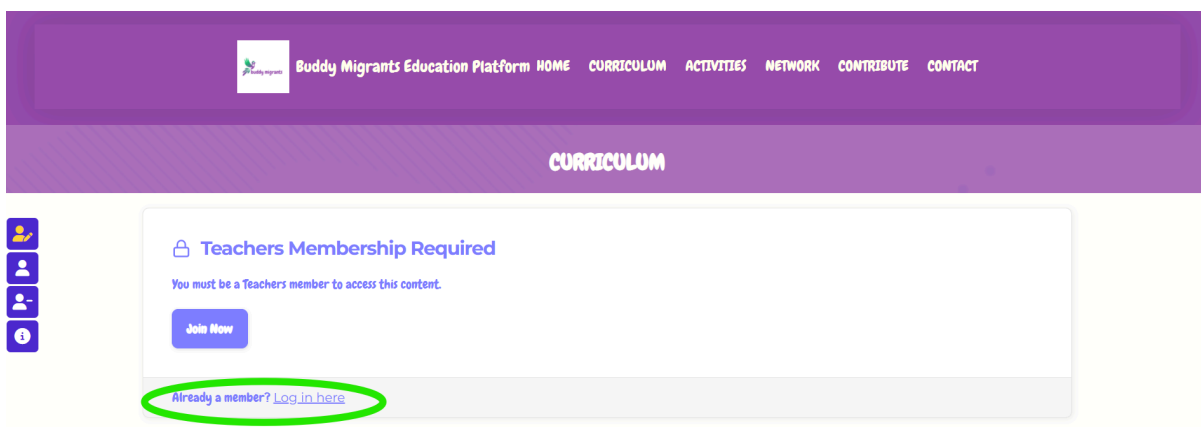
buddy migrants Buddy Migrants Education Platform HOME CURRICULUM ACTIVITIES NETWORK CONTRIBUTE CONTACT

CURRICULUM

Teachers Membership Required

You must be a Teachers member to access this content.

Join Now

Already a member? Log in here